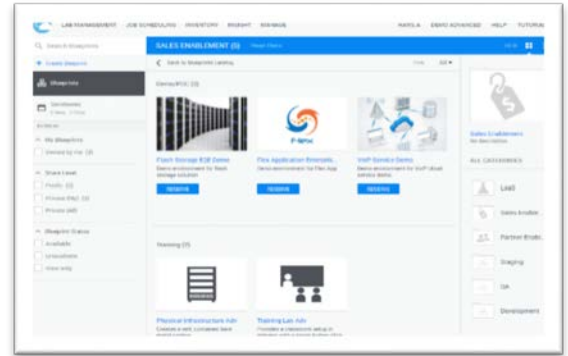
LAB MANAGEMENT JOB SCHEDULING INVENTORY INSIGHT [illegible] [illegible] DEMO ADVANCED HELP TUTORIAL

Search Blueprints

Create Blueprint

Blueprints

Sandboxes

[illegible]

My Blueprints

Owned by me (3)

Share Level

Public (3)

Private ENG (3)

Private (40)

Blueprint Status

Available

Unavailable

View only

SALES ENABLEMENT (5)

Back to Blueprint Catalog

Demo/POC (3)

Flash Storage B2B Demo

Demo environment for flash storage solution

RESERVE

Flex Application Demonstr...

Demo environment for Flex App

RESERVE

VoIP Service Demo

Demo environment for VoIP cloud service demo

RESERVE

Training (2)

Physical Infrastructure Adv

Training Lab Adv

Sales Enablement

ALL CATEGORIES

Lab

Sales Enable...

Partner Enabl...

Staging

QA

Development